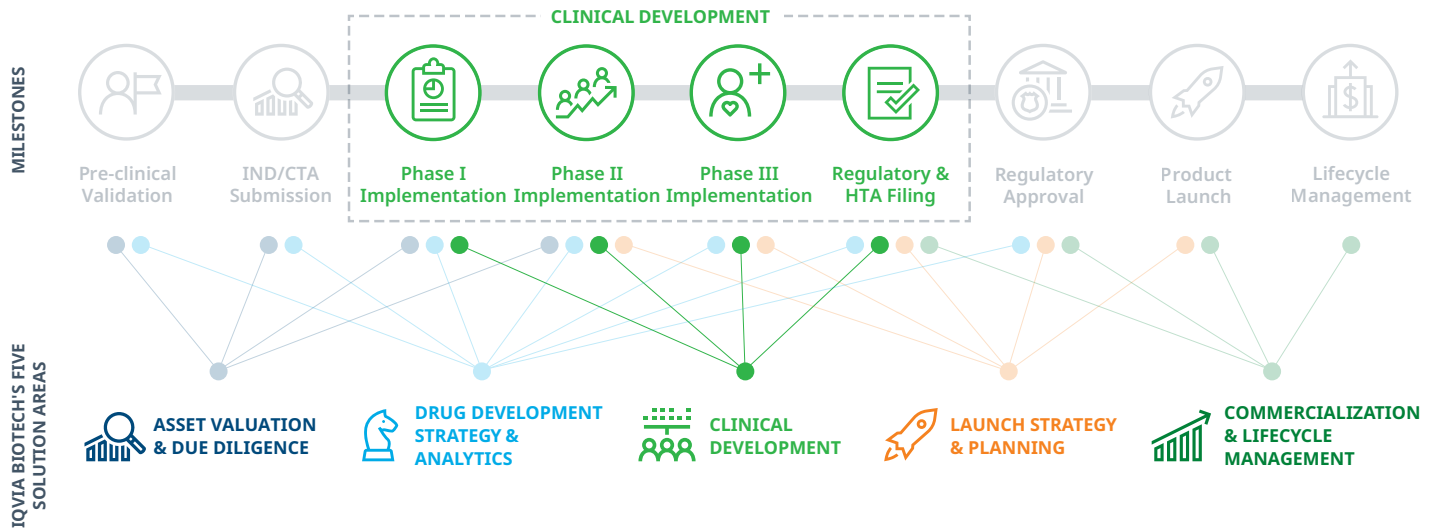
MILESTONES

CLINICAL DEVELOPMENT

Pre-clinical Validation

IND/CTA Submission

Phase I Implementation

Phase II Implementation

Phase III Implementation

Regulatory & HTA Filing

Regulatory Approval

Product Launch

Lifecycle Management

IQVIA BIOTECH'S FIVE SOLUTION AREAS

ASSET VALUATION & DUE DILIGENCE

DRUG DEVELOPMENT STRATEGY & ANALYTICS

CLINICAL DEVELOPMENT

LAUNCH STRATEGY & PLANNING

COMMERCIALIZATION & LIFECYCLE MANAGEMENT